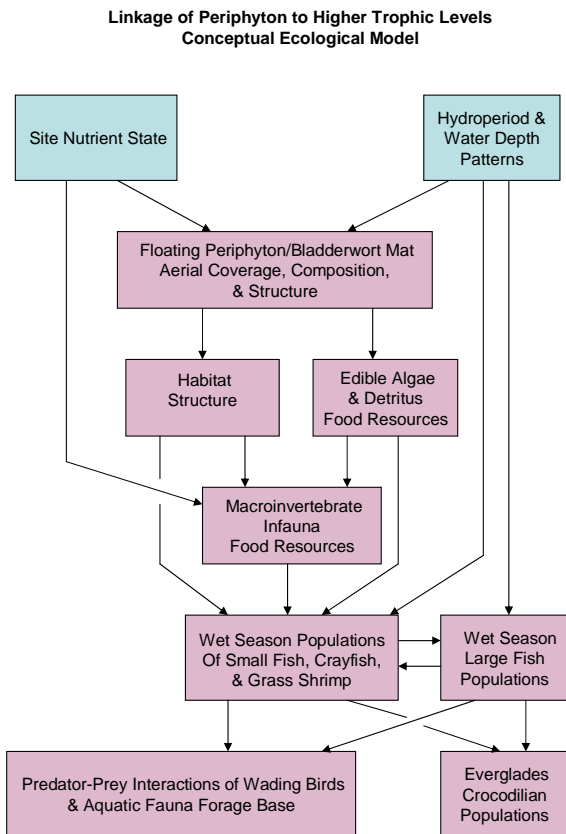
Linkage of Periphyton to Higher Trophic Levels
Conceptual Ecological Model

Site Nutrient State

Hydroperiod & Water Depth Patterns

Floating Periphyton/Bladderwort Mat Aerial Coverage, Composition, & Structure

Habitat Structure

Edible Algae & Detritus Food Resources

Macroinvertebrate Infauna Food Resources

Wet Season Populations Of Small Fish, Crayfish, & Grass Shrimp

Wet Season Large Fish Populations

Predator-Prey Interactions of Wading Birds & Aquatic Fauna Forage Base

Everglades Crocodilian Populations